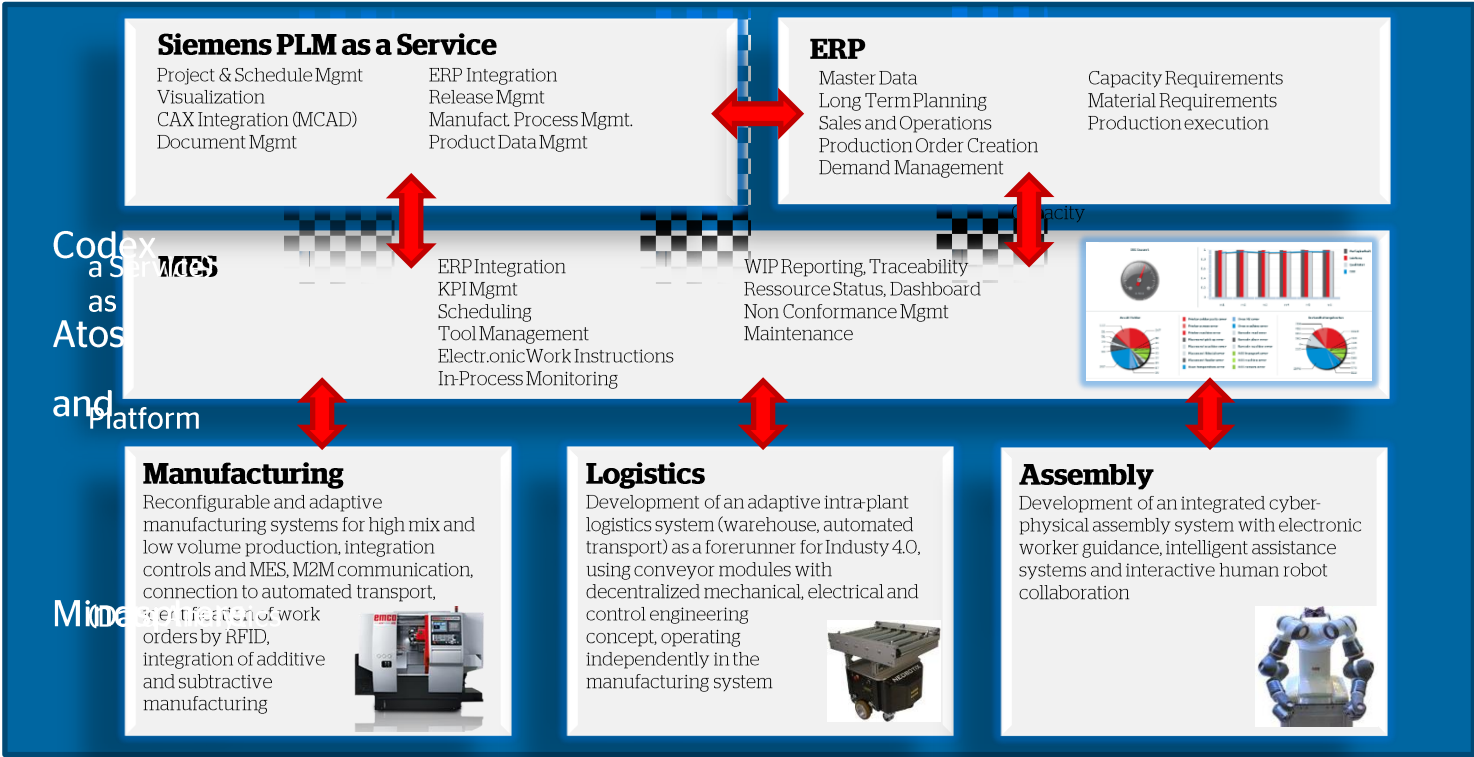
Siemens PLM as a Service

Project & Schedule Mgmt
Visualization
CAX Integration (MCAD)
Document Mgmt

ERP Integration
Release Mgmt
Manufact. Process Mgmt.
Product Data Mgmt

ERP

Master Data
Long Term Planning
Sales and Operations
Production Order Creation
Demand Management

Capacity Requirements
Material Requirements
Production execution

Capacity

Codex
a Service
as
Atos
and
Platform

MES

ERP Integration
KPI Mgmt
Scheduling
Tool Management
Electr.onic Work Instructions
In-Process Monitoring

WIP Reporting, Traceability
Ressource Status, Dashboard
Non Conformance Mgmt
Maintenance

Manufacturing

Reconfigurable and adaptive manufacturing systems for high mix and low volume production, integration controls and MES, M2M communication, connection to automated transport, identification of work orders by RFID, integration of additive and subtractive manufacturing

Logistics

Development of an adaptive intra-plant logistics system (warehouse, automated transport) as a forerunner for Industy 4.0, using conveyor modules with decentralized mechanical, electrical and control engineering concept, operating independently in the manufacturing system

Assembly

Development of an integrated cyber-physical assembly system with electronic worker guidance, intelligent assistance systems and interactive human robot collaboration

Management

emco